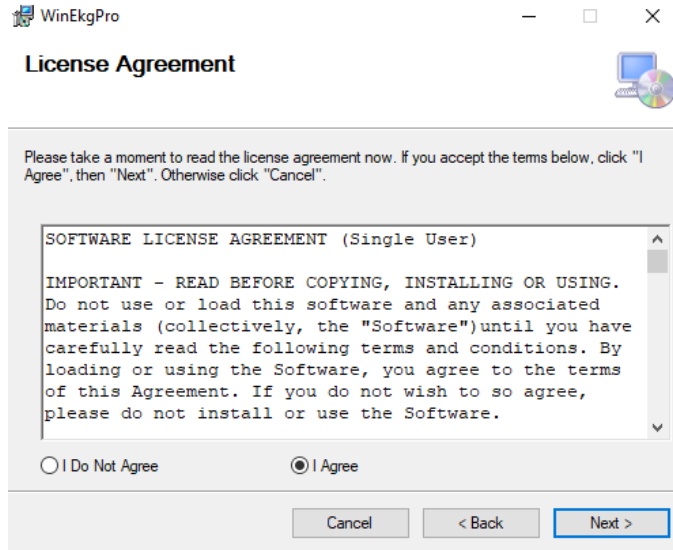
WinEkgPro

License Agreement

Please take a moment to read the license agreement now. If you accept the terms below, click "I Agree", then "Next". Otherwise click "Cancel".

SOFTWARE LICENSE AGREEMENT (Single User)

IMPORTANT - READ BEFORE COPYING, INSTALLING OR USING. Do not use or load this software and any associated materials (collectively, the "Software")until you have carefully read the following terms and conditions. By loading or using the Software, you agree to the terms of this Agreement. If you do not wish to so agree, please do not install or use the Software.

I Do Not Agree

I Agree

Cancel

< Back

Next >